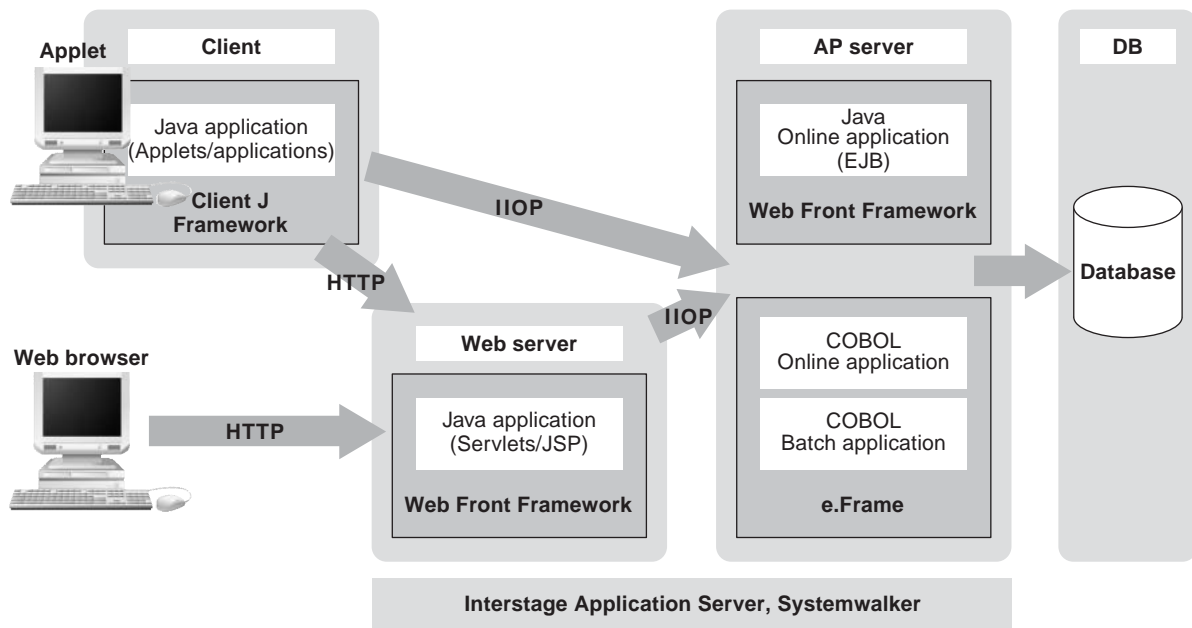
Applet

Client

Java application
(Applets/applications)

Client J
Framework

IIOP

HTTP

AP server

Java
Online application
(EJB)

Web Front Framework

DB

Database

IIOP

Web browser

Web server

HTTP

Java application
(Servlets/JSP)

Web Front Framework

COBOL
Online application

COBOL
Batch application

e.Frame

Interstage Application Server, Systemwalker